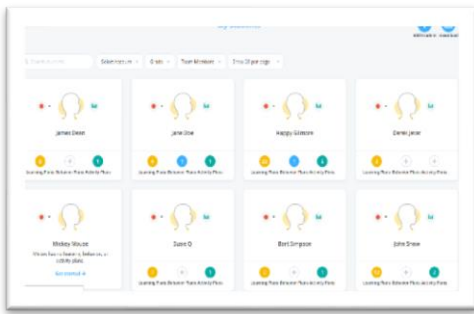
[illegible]

Search students | Select column | 0 tab | Team Members | Show 20 per page

James Dean
Learning Plans Behavior Plans Activity Plans

Jane Doe
Learning Plans Behavior Plans Activity Plans

Happy Gilmore
Learning Plans Behavior Plans Activity Plans

Derek Jeter
Learning Plans Behavior Plans Activity Plans

Mickey Mouse
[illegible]
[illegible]

Susie Q
Learning Plans Behavior Plans Activity Plans

Bart Simpson
Learning Plans Behavior Plans Activity Plans

John Snow
Learning Plans Behavior Plans Activity Plans